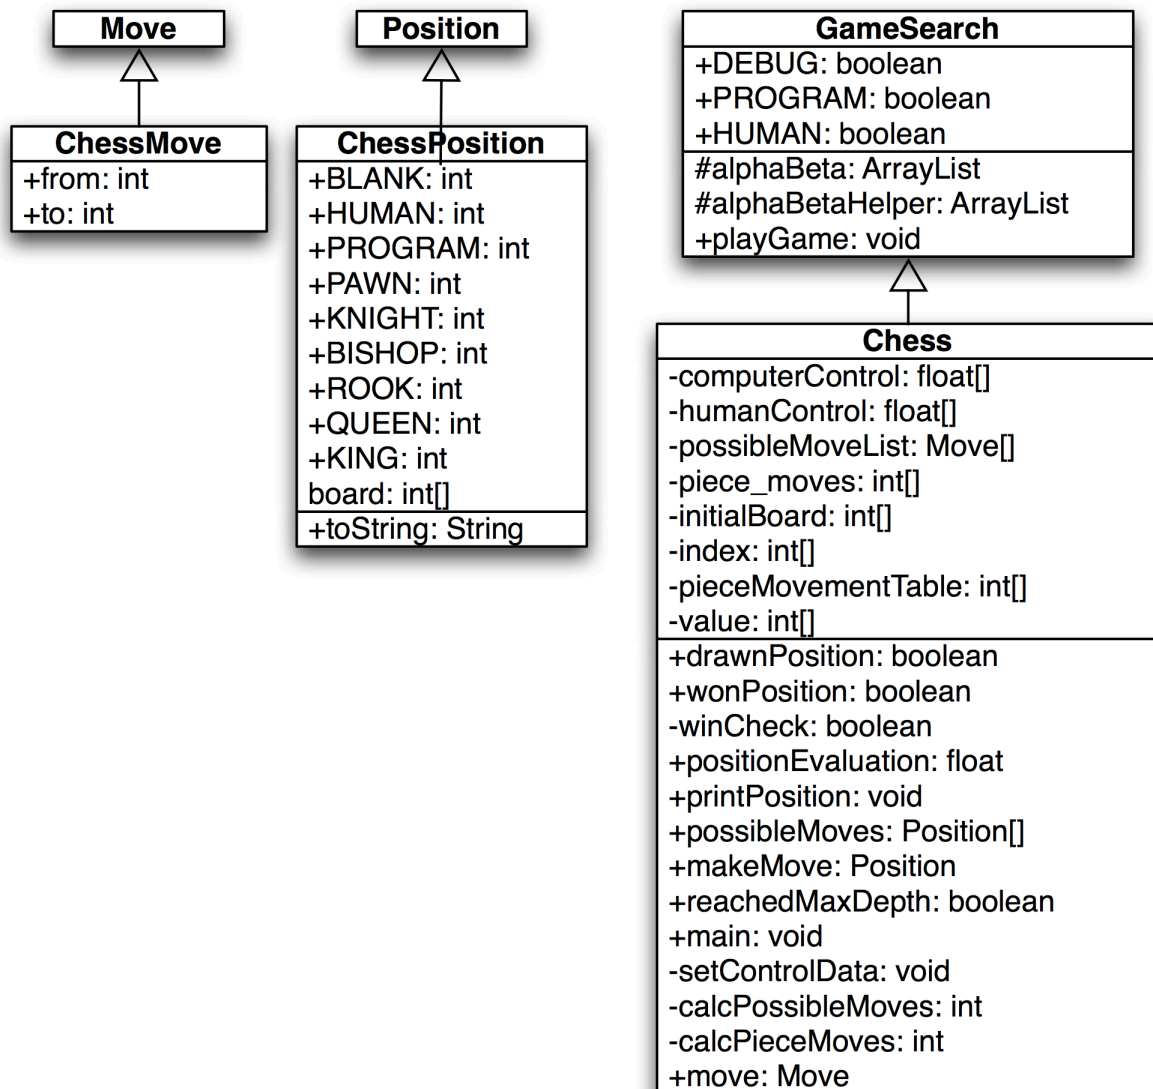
Move

ChessMove
+from: int
+to: int

Position

ChessPosition
+BLANK: int
+HUMAN: int
+PROGRAM: int
+PAWN: int
+KNIGHT: int
+BISHOP: int
+ROOK: int
+QUEEN: int
+KING: int
board: int[]
+toString: String

GameSearch
+DEBUG: boolean
+PROGRAM: boolean
+HUMAN: boolean
#alphaBeta: ArrayList
#alphaBetaHelper: ArrayList
+playGame: void

Chess
-computerControl: float[]
-humanControl: float[]
-possibleMoveList: Move[]
-piece_moves: int[]
-initialBoard: int[]
-index: int[]
-pieceMovementTable: int[]
-value: int[]
+drawnPosition: boolean
+wonPosition: boolean
-winCheck: boolean
+positionEvaluation: float
+printPosition: void
+possibleMoves: Position[]
+makeMove: Position
+reachedMaxDepth: boolean
+main: void
-setControlData: void
-calcPossibleMoves: int
-calcPieceMoves: int
+move: Move